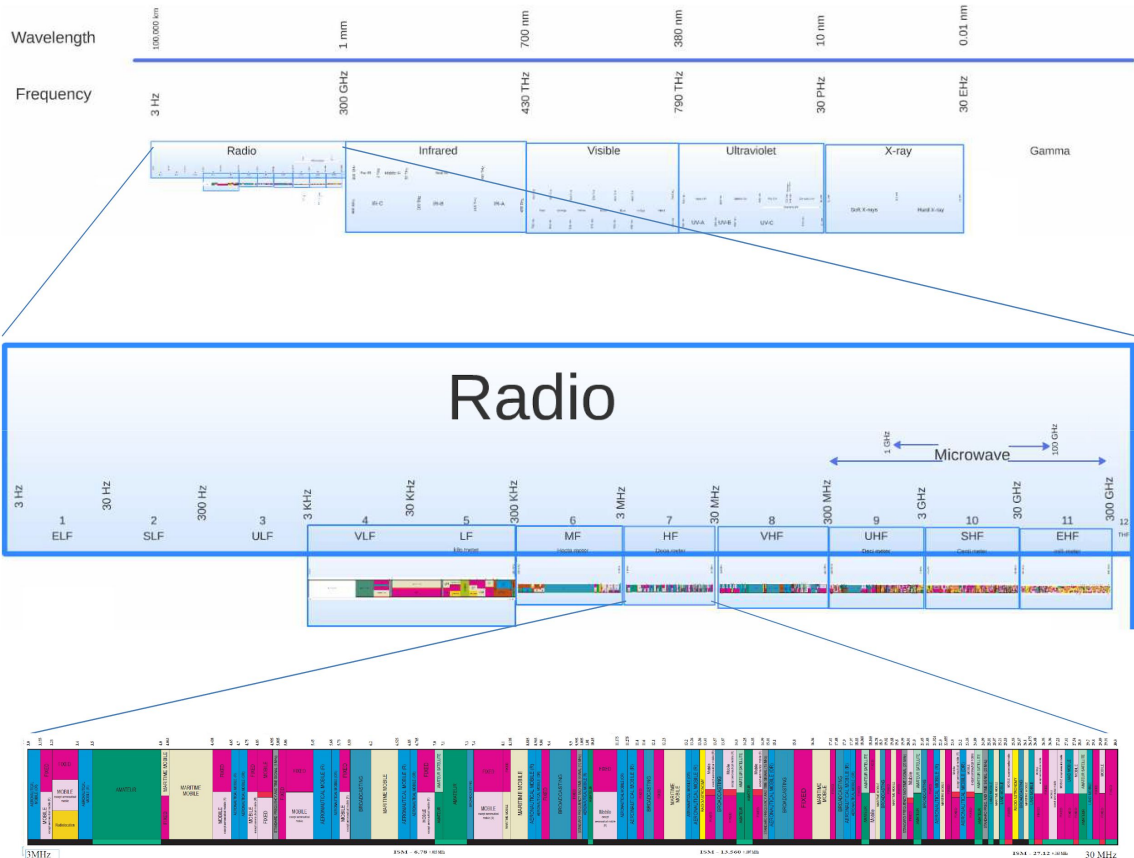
Wavelength
100,000 km
1 mm
700 nm
380 nm
10 nm
0.01 nm

Frequency
3 Hz
300 GHz
430 THz
790 THz
30 PHz
30 EHz

Radio
Infrared
Visible
Ultraviolet
X-ray
Gamma

IR-C
IR-B
IR-A
UV-A
UV-B
UV-C
Soft X-rays
Hard X-rays

Radio

1 GHz
100 GHz
Microwave

3 Hz
30 Hz
300 Hz
3 KHz
30 KHz
300 KHz
3 MHz
30 MHz
300 MHz
3 GHz
30 GHz
300 GHz

1 ELF
2 SLF
3 ULF
4 VLF
5 LF
6 MF
7 HF
8 VHF
9 UHF
10 SHF
11 EHF
12 THF

MARITIME
MARITIME MOBILE
MOBILE
FIXED
BROADCASTING
AERONAUTICAL MOBILE
AMATEUR
FIXED
MOBILE
MARITIME MOBILE

3MHz
ISM - 6.78 ±15kHz
ISM - 13.560 ±7kHz
ISM - 27.12 ±163kHz
30 MHz